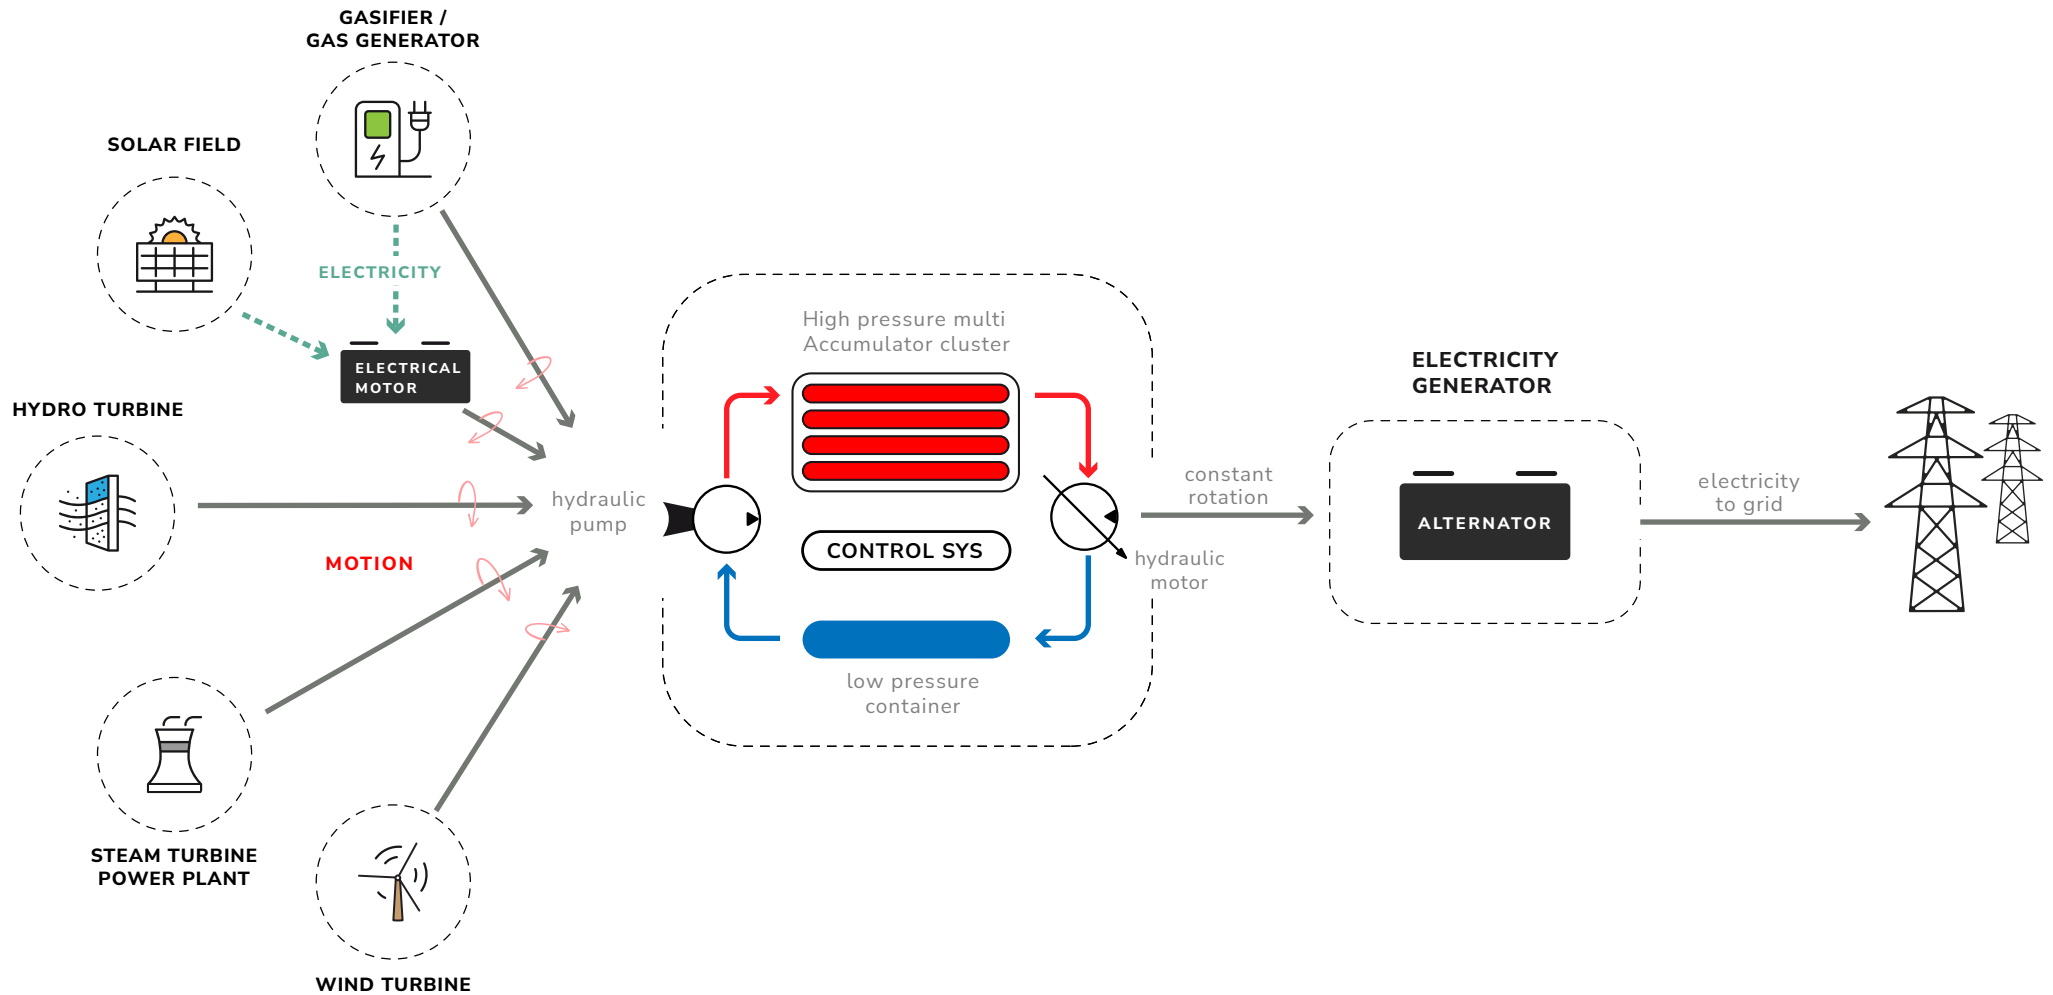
GASIFIER / GAS GENERATOR

SOLAR FIELD

ELECTRICITY

ELECTRICAL MOTOR

HYDRO TURBINE

MOTION

hydraulic pump

High pressure multi Accumulator cluster

CONTROL SYS

low pressure container

constant rotation

hydraulic motor

ELECTRICITY GENERATOR

ALTERNATOR

electricity to grid

STEAM TURBINE POWER PLANT

WIND TURBINE